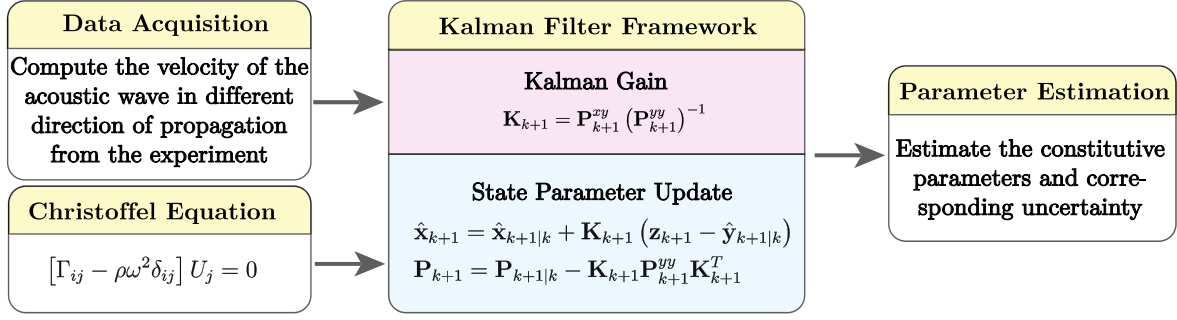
Data Acquisition

Compute the velocity of the acoustic wave in different direction of propagation from the experiment

Christoffel Equation

$\left[\Gamma_{ij} - \rho\omega^2\delta_{ij}\right] U_j = 0$

Kalman Filter Framework

Kalman Gain

$\mathbf{K}_{k+1} = \mathbf{P}^{xy}_{k+1}\left(\mathbf{P}^{yy}_{k+1}\right)^{-1}$

State Parameter Update

$\hat{\mathbf{x}}_{k+1} = \hat{\mathbf{x}}_{k+1|k} + \mathbf{K}_{k+1}\left(\mathbf{z}_{k+1} - \hat{\mathbf{y}}_{k+1|k}\right)$

$\mathbf{P}_{k+1} = \mathbf{P}_{k+1|k} - \mathbf{K}_{k+1}\mathbf{P}^{yy}_{k+1}\mathbf{K}^{T}_{k+1}$

Parameter Estimation

Estimate the constitutive parameters and corresponding uncertainty